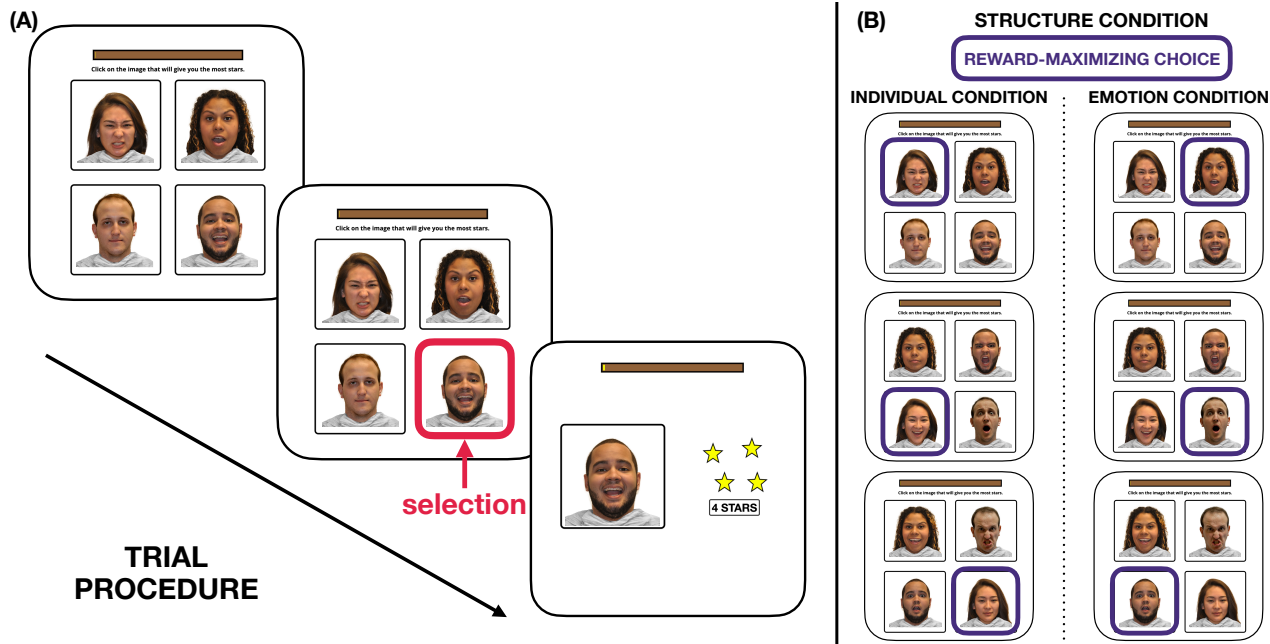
(A)

Click on the image that will give you the most stars.

Click on the image that will give you the most stars.

selection

4 STARS

TRIAL PROCEDURE

(B)

STRUCTURE CONDITION

REWARD-MAXIMIZING CHOICE

INDIVIDUAL CONDITION

Click on the image that will give you the most stars.

Click on the image that will give you the most stars.

Click on the image that will give you the most stars.

EMOTION CONDITION

Click on the image that will give you the most stars.

Click on the image that will give you the most stars.

Click on the image that will give you the most stars.